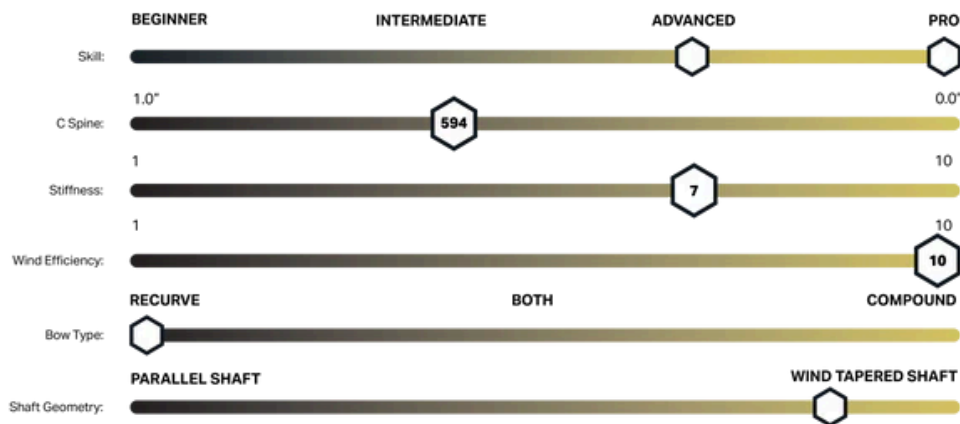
BEGINNER INTERMEDIATE ADVANCED PRO

Skill:

1.0" 0.0"

C Spine: 594

1 10

Stiffness: 7

1 10

Wind Efficiency: 10

RECURVE BOTH COMPOUND

Bow Type:

PARALLEL SHAFT WIND TAPERED SHAFT

Shaft Geometry: